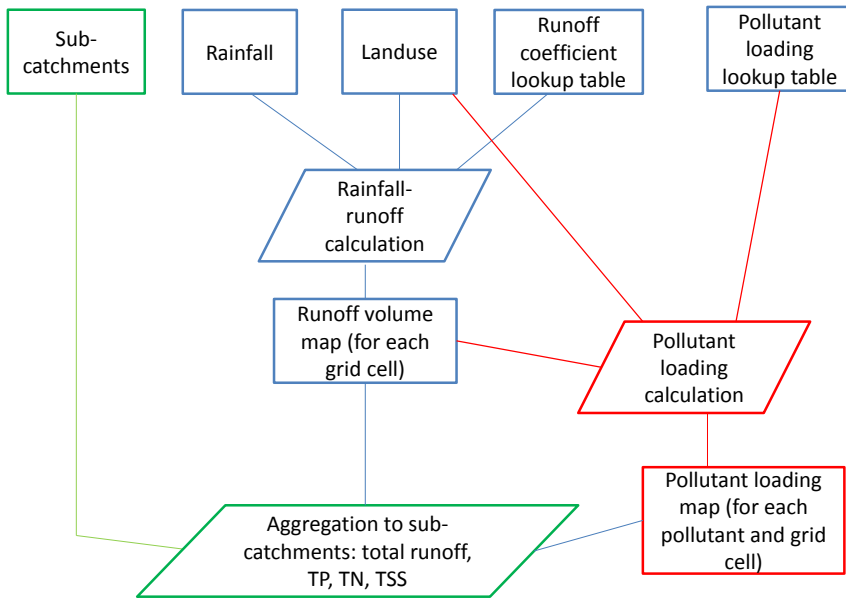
Sub-catchments

Rainfall

Landuse

Runoff coefficient lookup table

Pollutant loading lookup table

Rainfall-runoff calculation

Runoff volume map (for each grid cell)

Pollutant loading calculation

Pollutant loading map (for each pollutant and grid cell)

Aggregation to sub-catchments: total runoff, TP, TN, TSS